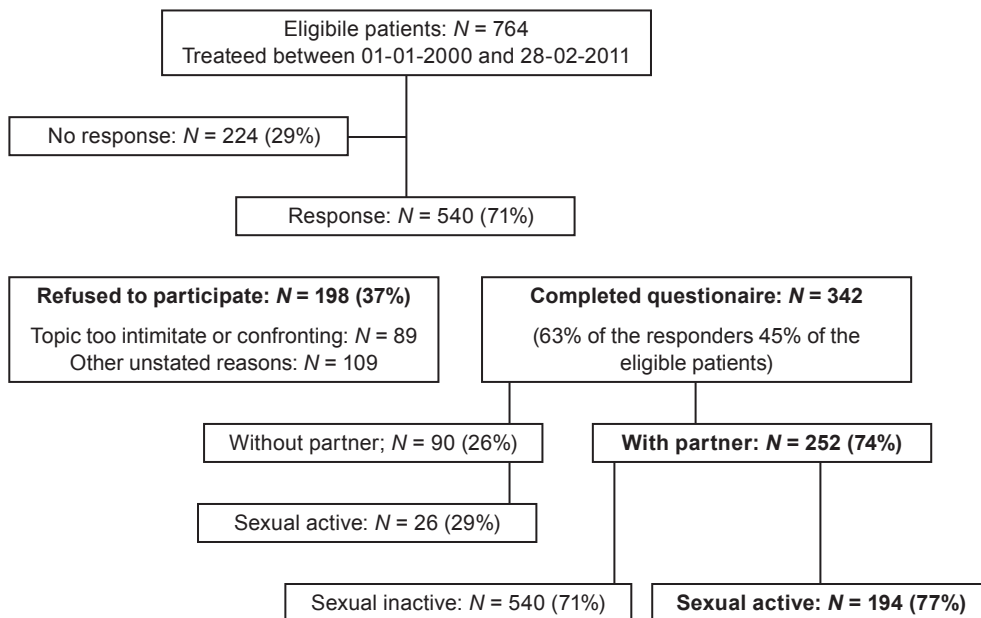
Eligible patients: $N$ = 764
Treateed between 01-01-2000 and 28-02-2011

No response: $N$ = 224 (29%)

Response: $N$ = 540 (71%)

**Refused to participate: $N$ = 198 (37%)**
Topic too intimitate or confronting: $N$ = 89
Other unstated reasons: $N$ = 109

**Completed questionaire: $N$ = 342**
(63% of the responders 45% of the eligible patients)

Without partner; $N$ = 90 (26%)

**With partner: $N$ = 252 (74%)**

Sexual active: $N$ = 26 (29%)

Sexual inactive: $N$ = 540 (71%)

**Sexual active: $N$ = 194 (77%)**